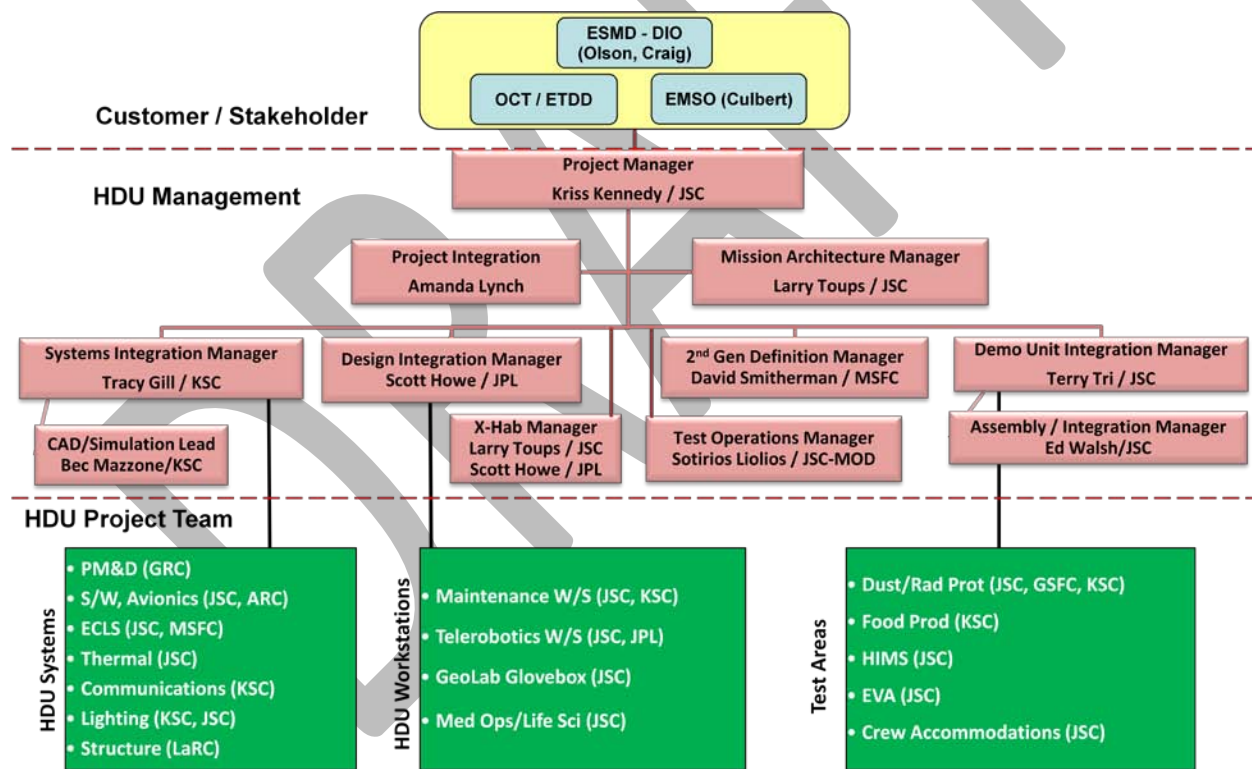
ESMD - DIO
(Olson, Craig)

OCT / ETDD

EMSO (Culbert)

Customer / Stakeholder

HDU Management

Project Manager
Kriss Kennedy / JSC

Project Integration
Amanda Lynch

Mission Architecture Manager
Larry Toups / JSC

Systems Integration Manager
Tracy Gill / KSC

Design Integration Manager
Scott Howe / JPL

2$^{nd}$ Gen Definition Manager
David Smitherman / MSFC

Demo Unit Integration Manager
Terry Tri / JSC

CAD/Simulation Lead
Bec Mazzone/KSC

X-Hab Manager
Larry Toups / JSC
Scott Howe / JPL

Test Operations Manager
Sotirios Liolios / JSC-MOD

Assembly / Integration Manager
Ed Walsh/JSC

HDU Project Team

HDU Systems
• PM&D (GRC)
• S/W, Avionics (JSC, ARC)
• ECLS (JSC, MSFC)
• Thermal (JSC)
• Communications (KSC)
• Lighting (KSC, JSC)
• Structure (LaRC)

HDU Workstations
• Maintenance W/S (JSC, KSC)
• Telerobotics W/S (JSC, JPL)
• GeoLab Glovebox (JSC)
• Med Ops/Life Sci (JSC)

Test Areas
• Dust/Rad Prot (JSC, GSFC, KSC)
• Food Prod (KSC)
• HIMS (JSC)
• EVA (JSC)
• Crew Accommodations (JSC)